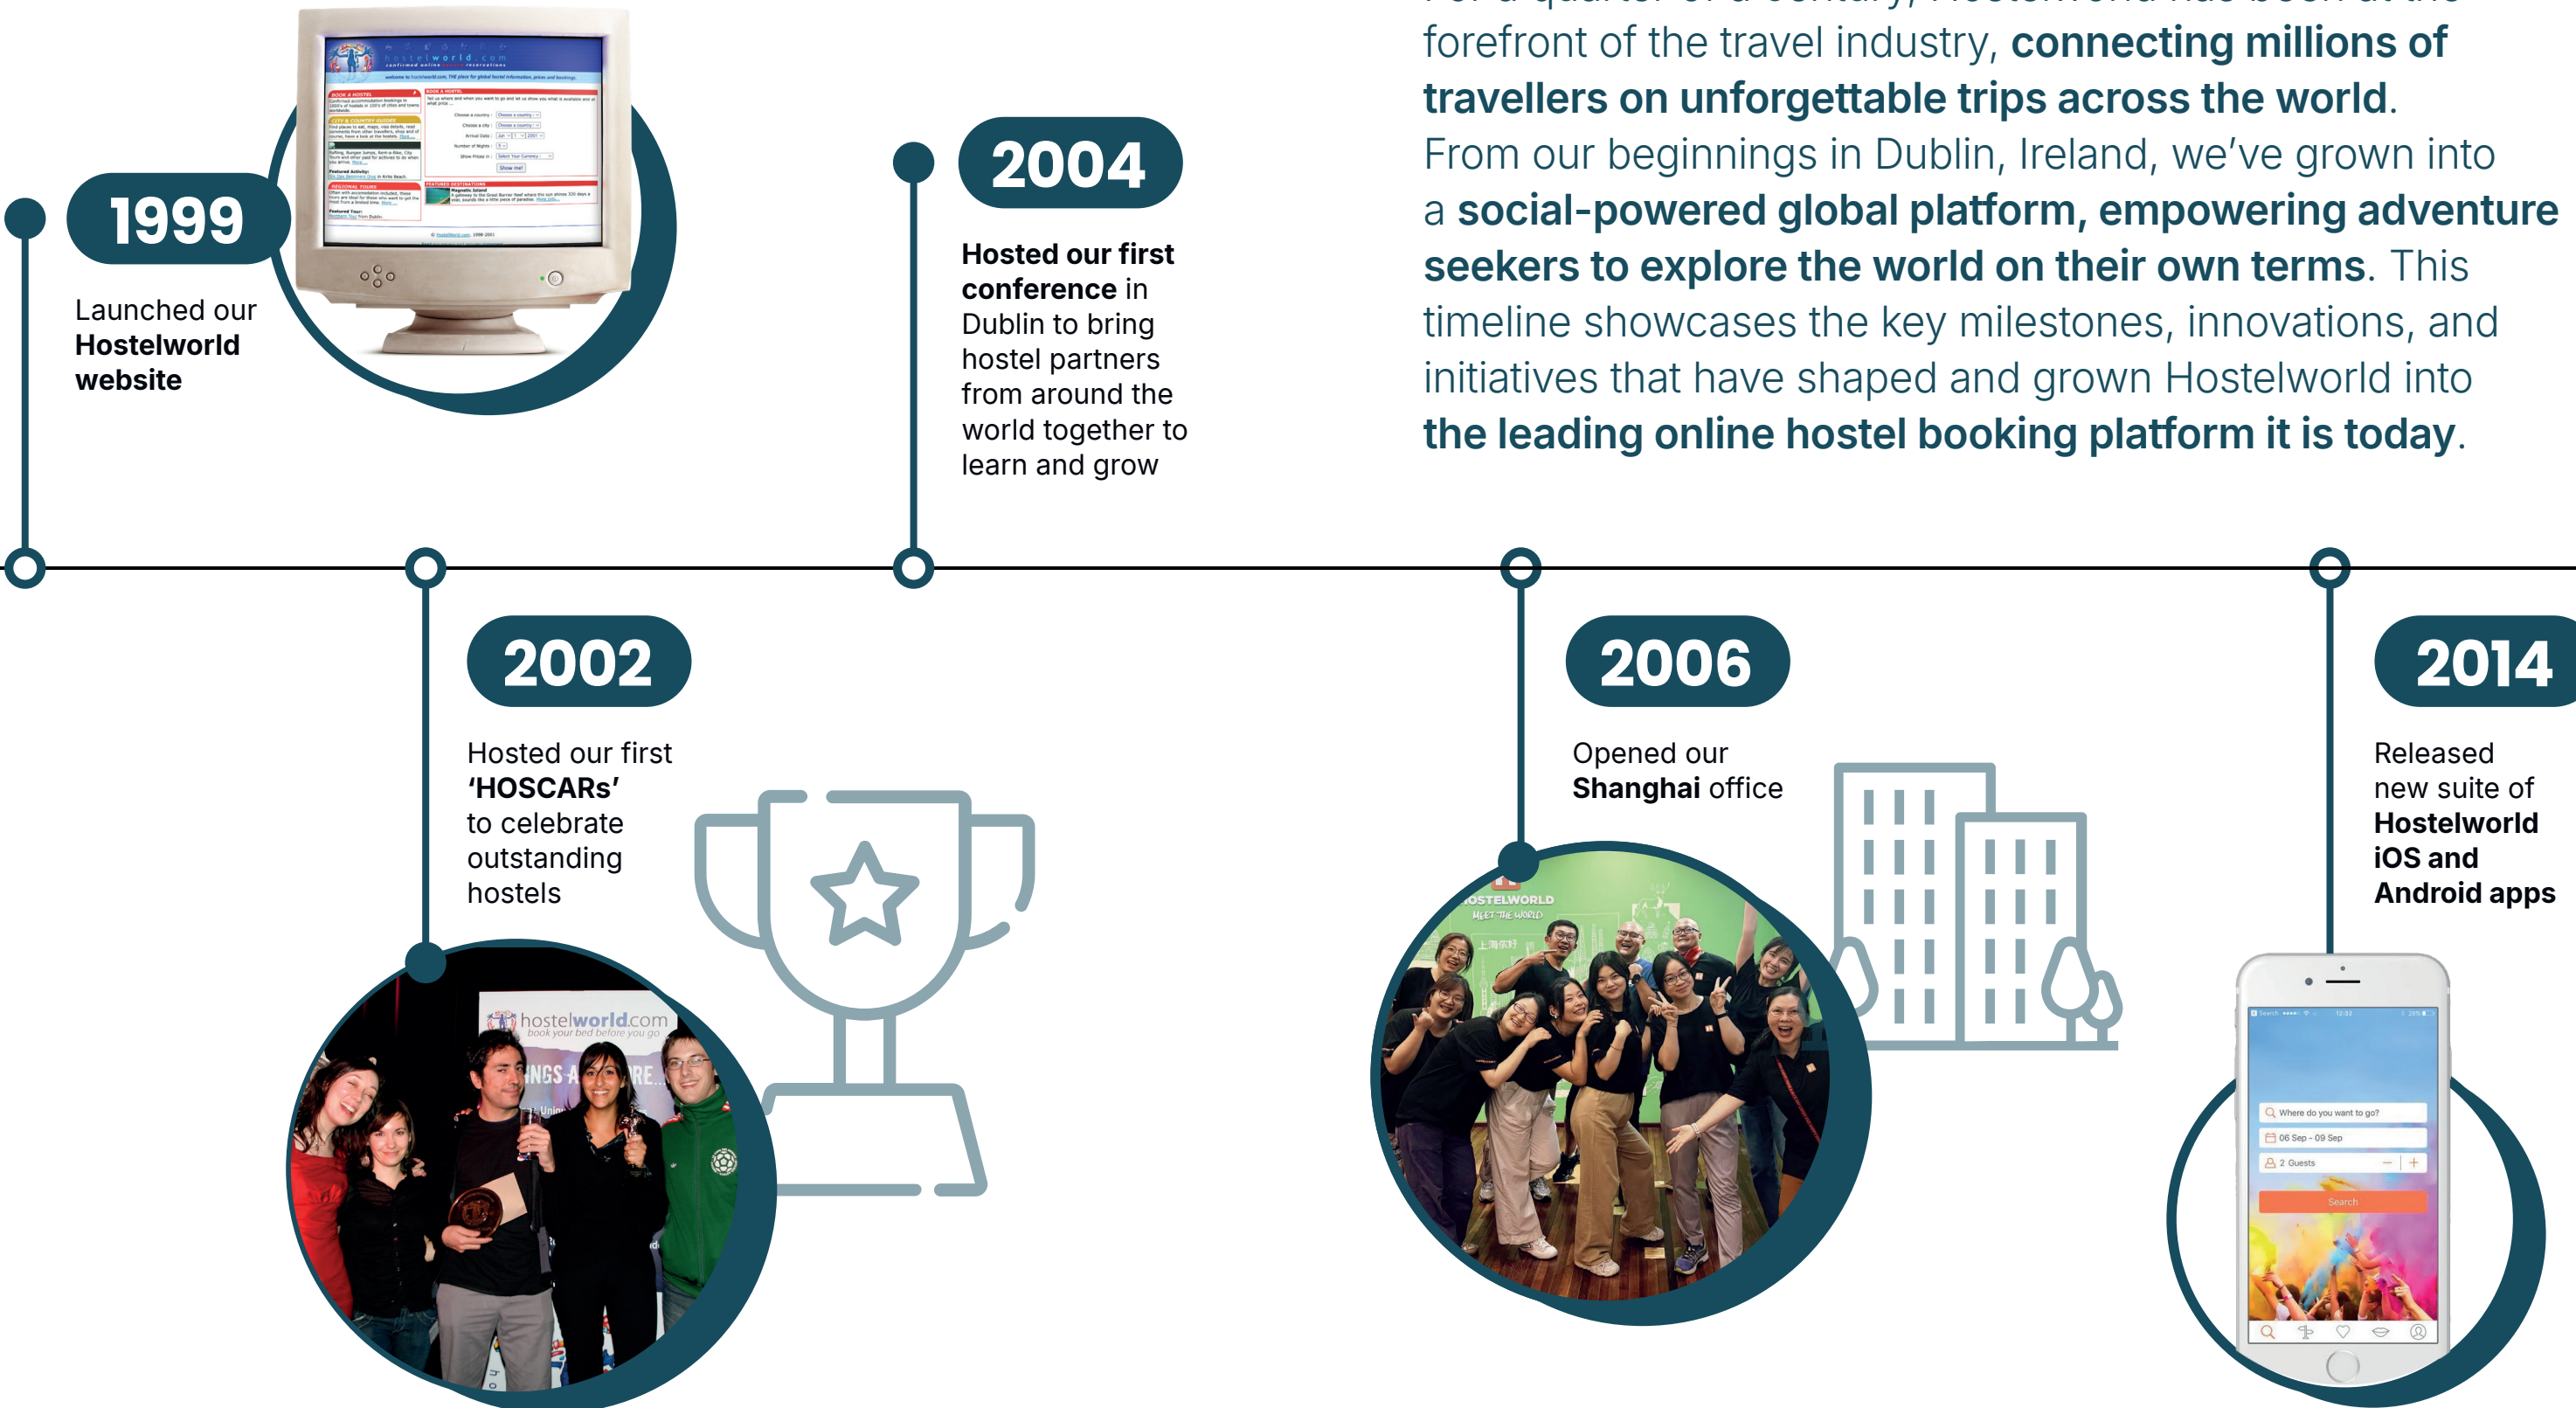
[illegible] forefront of the travel industry, **connecting millions of travellers on unforgettable trips across the world**. From our beginnings in Dublin, Ireland, we've grown into a **social-powered global platform, empowering adventure seekers to explore the world on their own terms**. This timeline showcases the key milestones, innovations, and initiatives that have shaped and grown Hostelworld into **the leading online hostel booking platform it is today**.

1999

Launched our **Hostelworld website**

2004

**Hosted our first conference** in Dublin to bring hostel partners from around the world together to learn and grow

2002

Hosted our first **'HOSCARs'** to celebrate outstanding hostels

hostelworld.com
book your bed before you go

2006

Opened our **Shanghai** office

HOSTELWORLD
MEET THE WORLD

2014

Released new suite of **Hostelworld iOS and Android apps**

Where do you want to go?
06 Sep - 09 Sep
2 Guests
Search